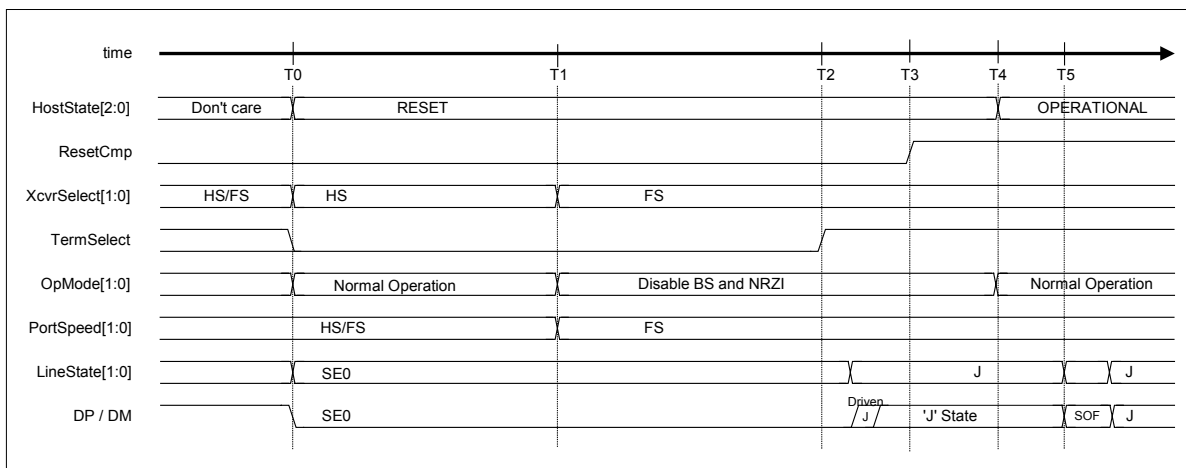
time
T0
T1
T2
T3
T4
T5

HostState[2:0]
Don't care
RESET
OPERATIONAL

ResetCmp

XcvrSelect[1:0]
HS/FS
HS
FS

TermSelect

OpMode[1:0]
Normal Operation
Disable BS and NRZI
Normal Operation

PortSpeed[1:0]
HS/FS
FS

LineState[1:0]
SE0
J
J

DP / DM
SE0
Driven
J
'J' State
SOF
J